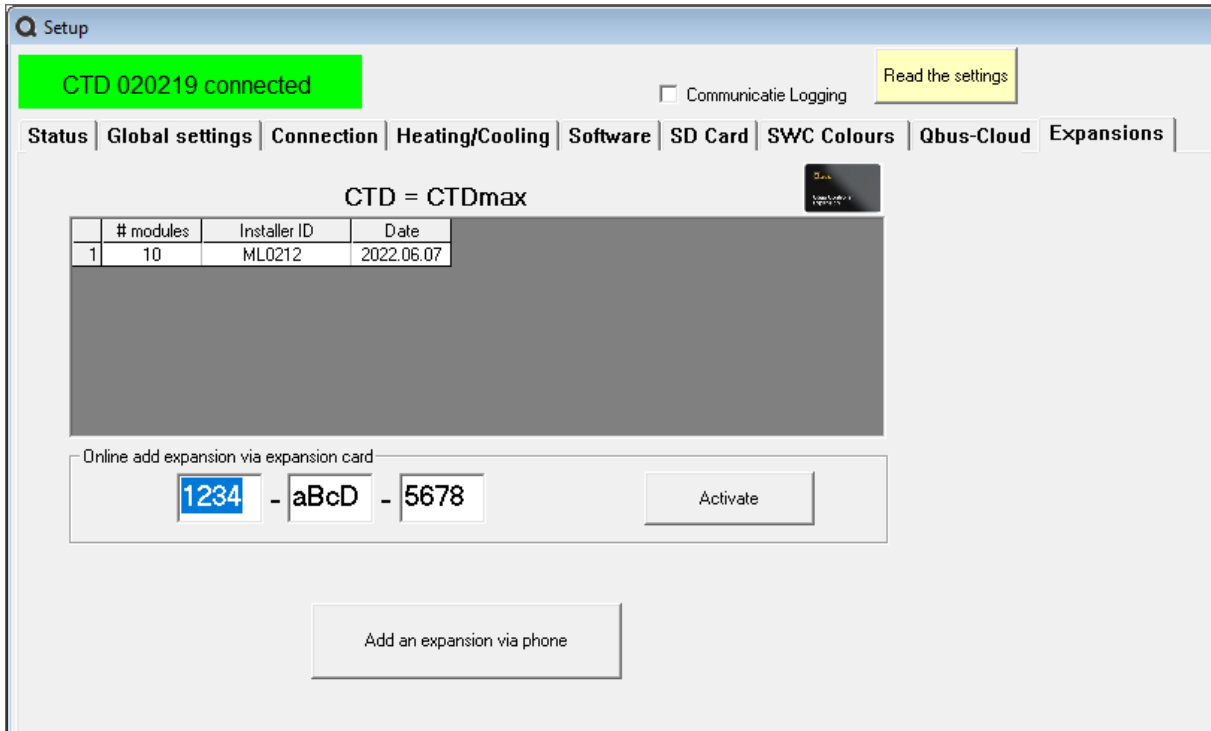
Setup

CTD 020219 connected

Communicatie Logging

Read the settings

Status | Global settings | Connection | Heating/Cooling | Software | SD Card | SWC Colours | Qbus-Cloud | Expansions

CTD = CTDmax

|   | # modules | Installer ID | Date |
|---|---|---|---|
| 1 | 10 | ML0212 | 2022.06.07 |

Online add expansion via expansion card

1234 - aBcD - 5678

Activate

Add an expansion via phone